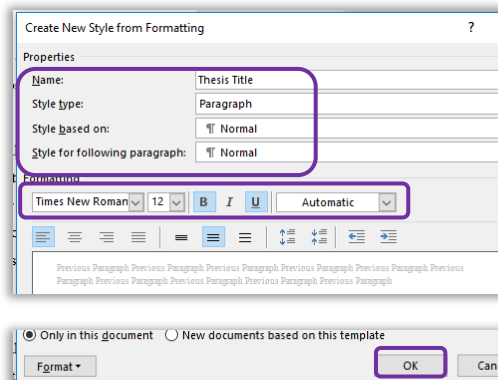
Create New Style from Formatting ?

Properties

Name: Thesis Title

Style type: Paragraph

Style based on: ¶ Normal

Style for following paragraph: ¶ Normal

Formatting

Times New Roman 12 B I U Automatic

Previous Paragraph Previous Paragraph Previous Paragraph Previous Paragraph Previous Paragraph Previous Paragraph Previous Paragraph Previous Paragraph Previous Paragraph Previous Paragraph Previous Paragraph

Only in this document New documents based on this template

Format OK Can